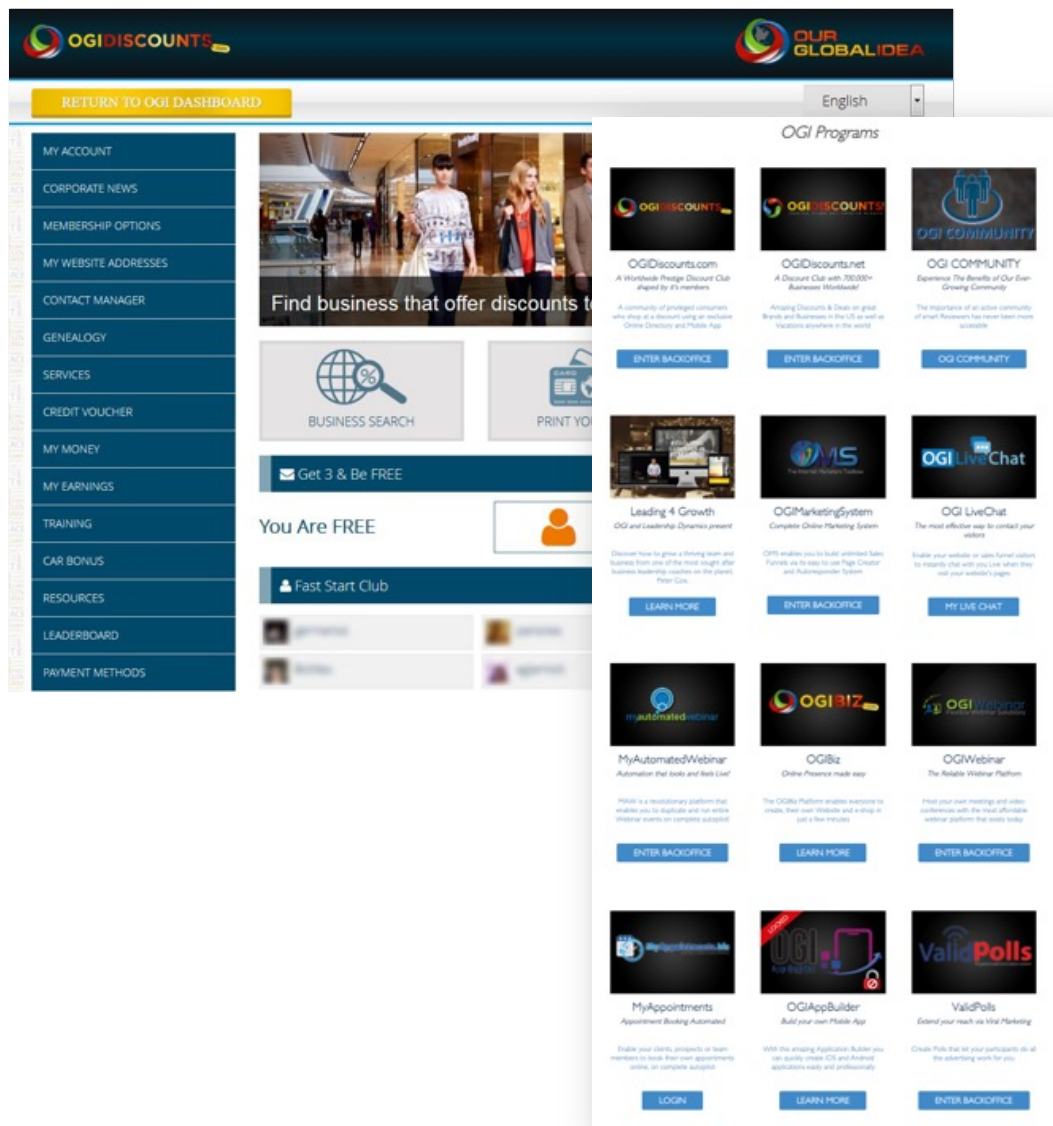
OGIDISCOUNTS

OUR GLOBALIDEA

RETURN TO OGI DASHBOARD

English

MY ACCOUNT
CORPORATE NEWS
MEMBERSHIP OPTIONS
MY WEBSITE ADDRESSES
CONTACT MANAGER
GENEALOGY
SERVICES
CREDIT VOUCHER
MY MONEY
MY EARNINGS
TRAINING
CAR BONUS
RESOURCES
LEADERBOARD
PAYMENT METHODS

Find business that offer discounts t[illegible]

BUSINESS SEARCH

PRINT YO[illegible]

Get 3 & Be FREE

You Are FREE

Fast Start Club

OGI Programs

OGIDiscounts.com
A Worldwide Prestige Discount Club shaped by it's members
A community of privileged consumers who shop at a discount using an exclusive Online Directory and Mobile App
ENTER BACKOFFICE

OGIDiscounts.net
A Discount Club with 700,000+ Businesses Worldwide!
Amazing Discounts & Deals on great Brands and Businesses in the US as well as Vacations anywhere in the world
ENTER BACKOFFICE

OGI COMMUNITY
Experience The Benefits of Our Ever-Growing Community
The importance of an active community of smart Reviewers has never been more accessible
OGI COMMUNITY

Leading 4 Growth
OGI and Leadership Dynamics present
Discover how to grow a thriving team and business from one of the most sought after business leadership coaches on the planet, Peter Cox.
LEARN MORE

OGIMarketingSystem
Complete Online Marketing System
OMS enables you to build unlimited Sales Funnels via its easy to use Page Creator and Autoresponder System
ENTER BACKOFFICE

OGI LiveChat
The most effective way to contact your visitors
Enable your website or sales funnel visitors to instantly chat with you Live when they visit your website's pages
MY LIVE CHAT

MyAutomatedWebinar
Automation that looks and feels Live!
MAW is a revolutionary platform that enables you to duplicate and run entire Webinar events on complete autopilot
ENTER BACKOFFICE

OGIBiz
Online Presence made easy
The OGIBiz Platform enables everyone to create, their own Website and e-shop in just a few minutes
LEARN MORE

OGIWebinar
The Reliable Webinar Platform
Host your own meetings and video conferences with the most affordable webinar platform that exists today
ENTER BACKOFFICE

MyAppointments
Appointment Booking Automated
Enable your clients, prospects or team members to book their own appointments online, on complete autopilot
LOGIN

OGIAppBuilder
Build your own Mobile App
With this amazing Application Builder you can quickly create iOS and Android applications easily and professionally
LEARN MORE

ValidPolls
Extend your reach via Viral Marketing
Create Polls that let your participants do all the advertising work for you
ENTER BACKOFFICE